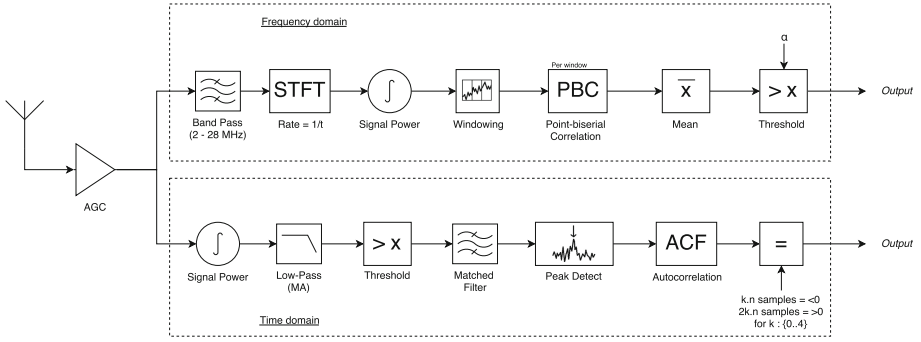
Frequency domain

α

STFT

PBC

Per window

$\overline{x}$

> x

Output

Band Pass (2 - 28 MHz)

Rate = 1/t

Signal Power

Windowing

Point-biserial Correlation

Mean

Threshold

AGC

> x

ACF

=

Output

Signal Power

Low-Pass (MA)

Threshold

Matched Filter

Peak Detect

Autocorrelation

k.n samples = <0
2k.n samples = >0
for k : {0..4}

Time domain